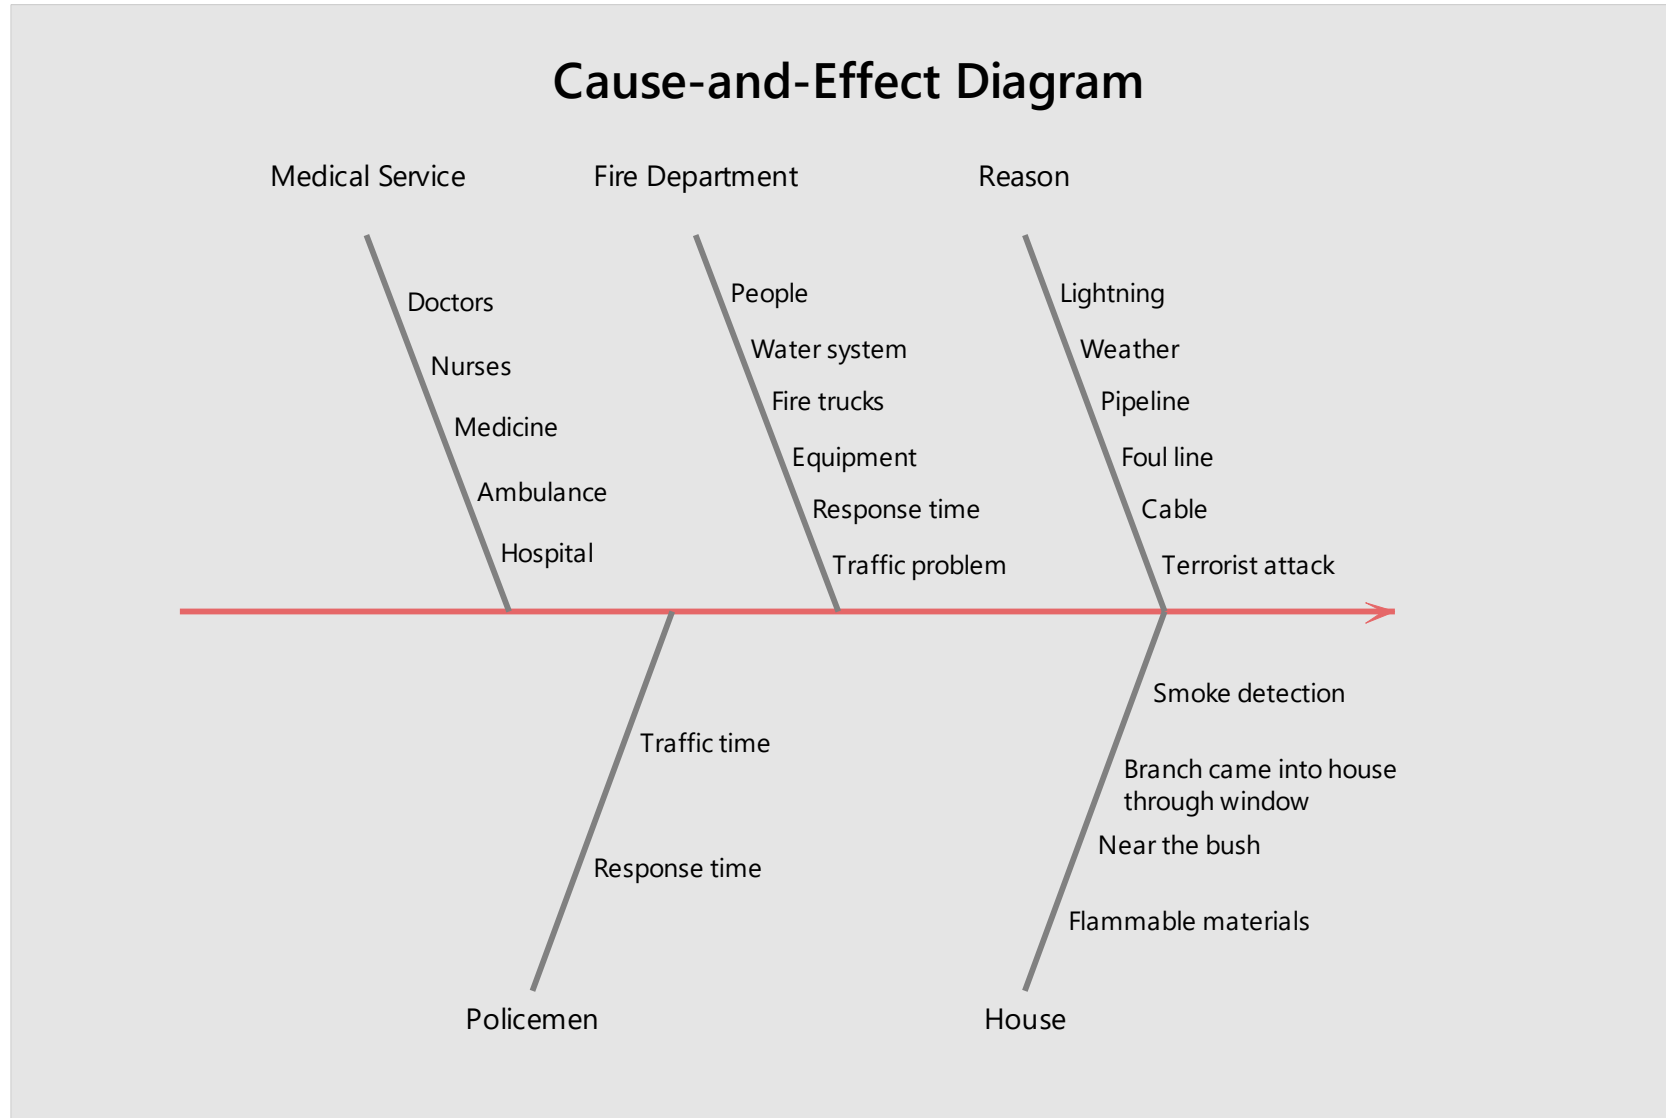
Cause-and-Effect Diagram

Medical Service

Doctors

Nurses

Medicine

Ambulance

Hospital

Fire Department

People

Water system

Fire trucks

Equipment

Response time

Traffic problem

Reason

Lightning

Weather

Pipeline

Foul line

Cable

Terrorist attack

Traffic time

Response time

Policemen

Smoke detection

Branch came into house through window

Near the bush

Flammable materials

House